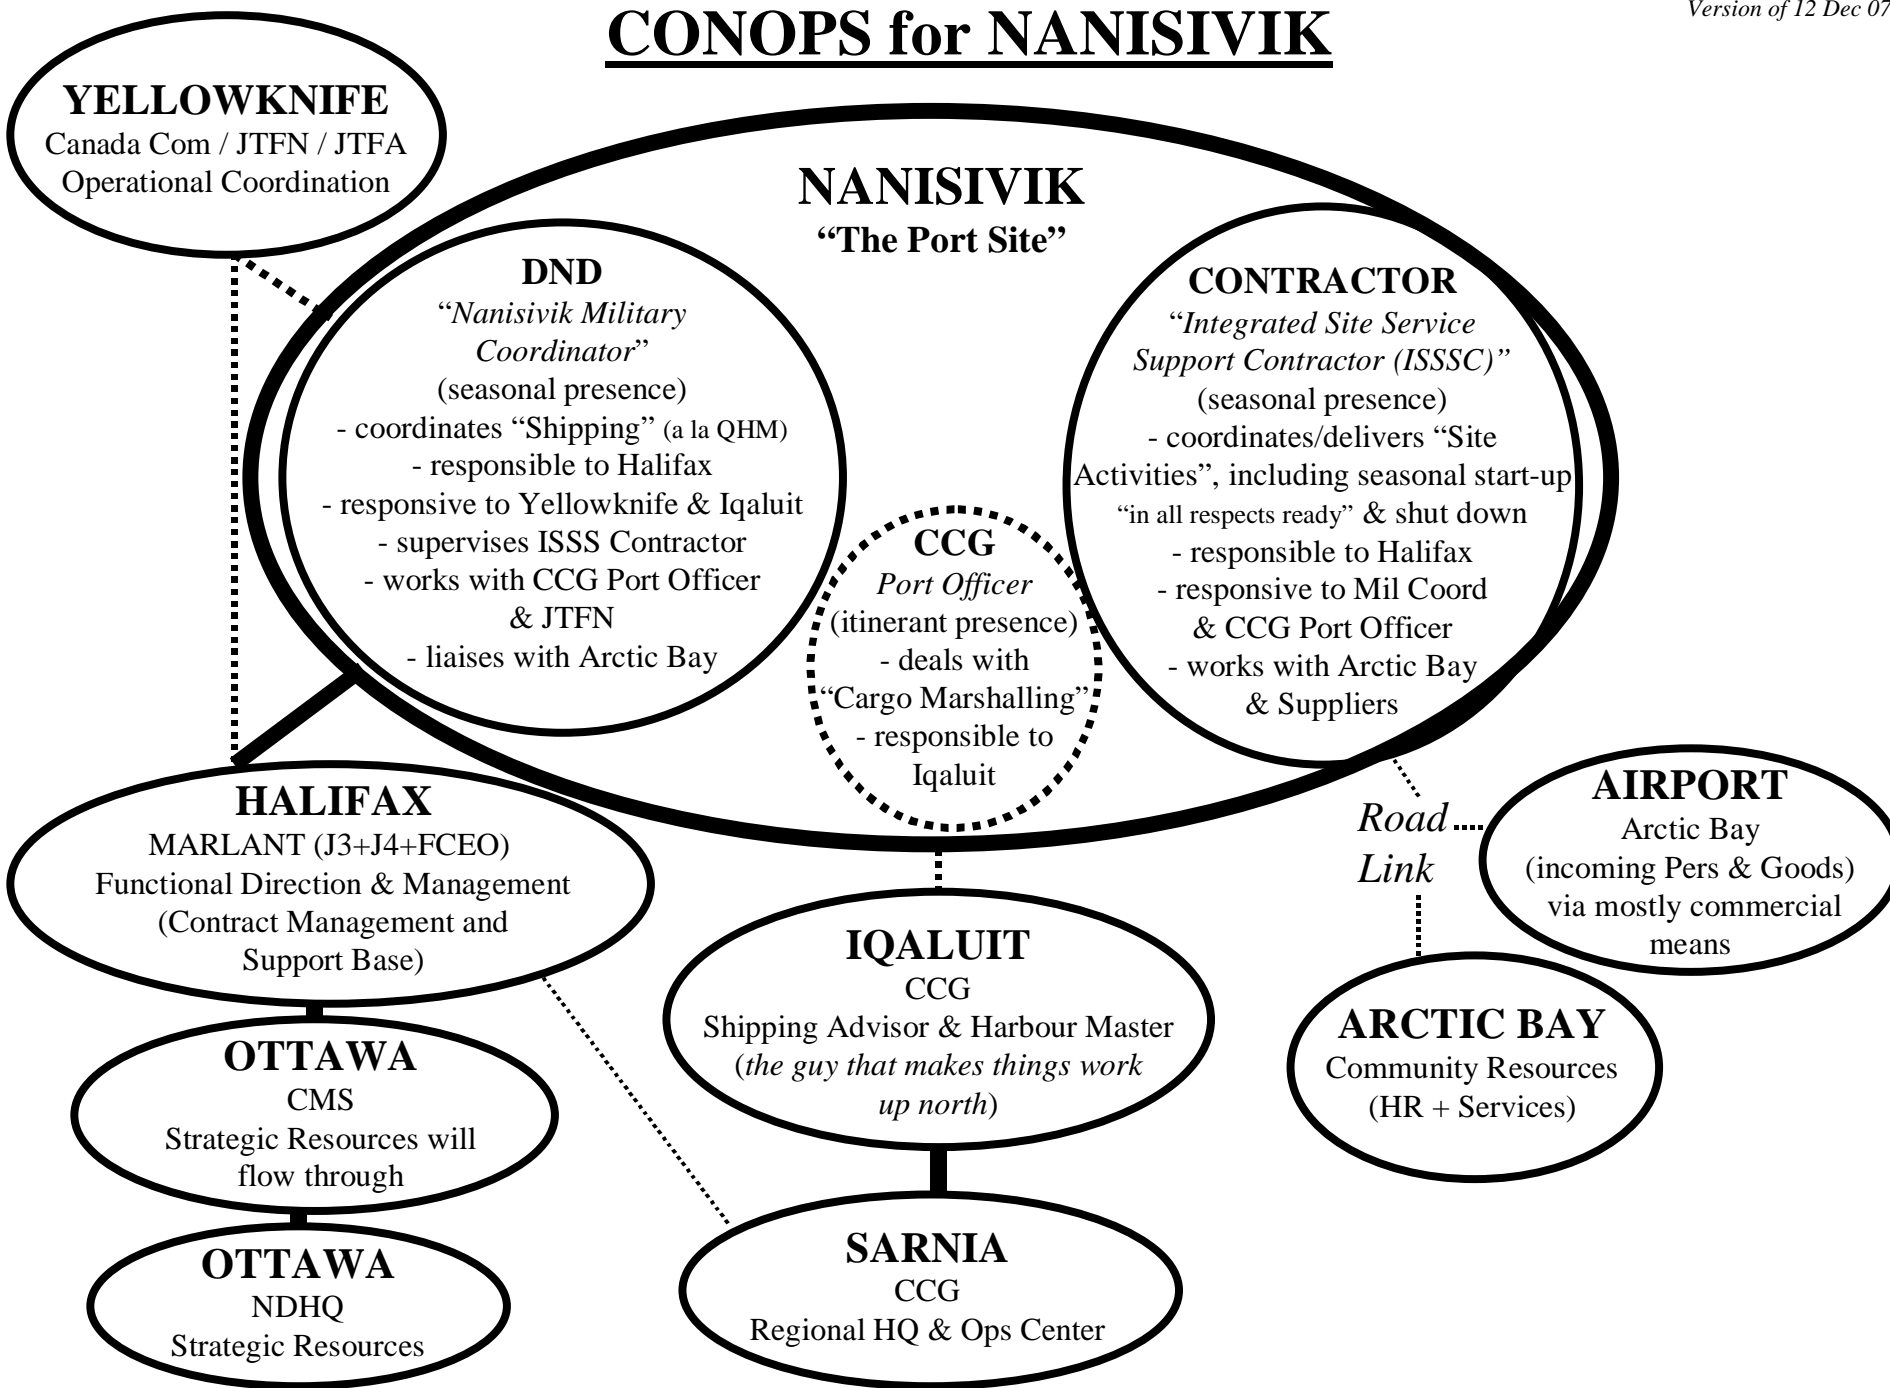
CONOPS for NANISIVIK

Version of 12 Dec 07

YELLOWKNIFE
Canada Com / JTFN / JTFA
Operational Coordination

NANISIVIK
"The Port Site"

DND
"Nanisivik Military Coordinator"
(seasonal presence)
- coordinates "Shipping" (a la QHM)
- responsible to Halifax
- responsive to Yellowknife & Iqaluit
- supervises ISSS Contractor
- works with CCG Port Officer & JTFN
- liaises with Arctic Bay

CCG
Port Officer
(itinerant presence)
- deals with "Cargo Marshalling"
- responsible to Iqaluit

CONTRACTOR
"Integrated Site Service Support Contractor (ISSSC)"
(seasonal presence)
- coordinates/delivers "Site Activities", including seasonal start-up "in all respects ready" & shut down
- responsible to Halifax
- responsive to Mil Coord & CCG Port Officer
- works with Arctic Bay & Suppliers

HALIFAX
MARLANT (J3+J4+FCEO)
Functional Direction & Management
(Contract Management and Support Base)

Road Link

AIRPORT
Arctic Bay
(incoming Pers & Goods)
via mostly commercial means

IQALUIT
CCG
Shipping Advisor & Harbour Master
(the guy that makes things work up north)

ARCTIC BAY
Community Resources
(HR + Services)

OTTAWA
CMS
Strategic Resources will flow through

OTTAWA
NDHQ
Strategic Resources

SARNIA
CCG
Regional HQ & Ops Center